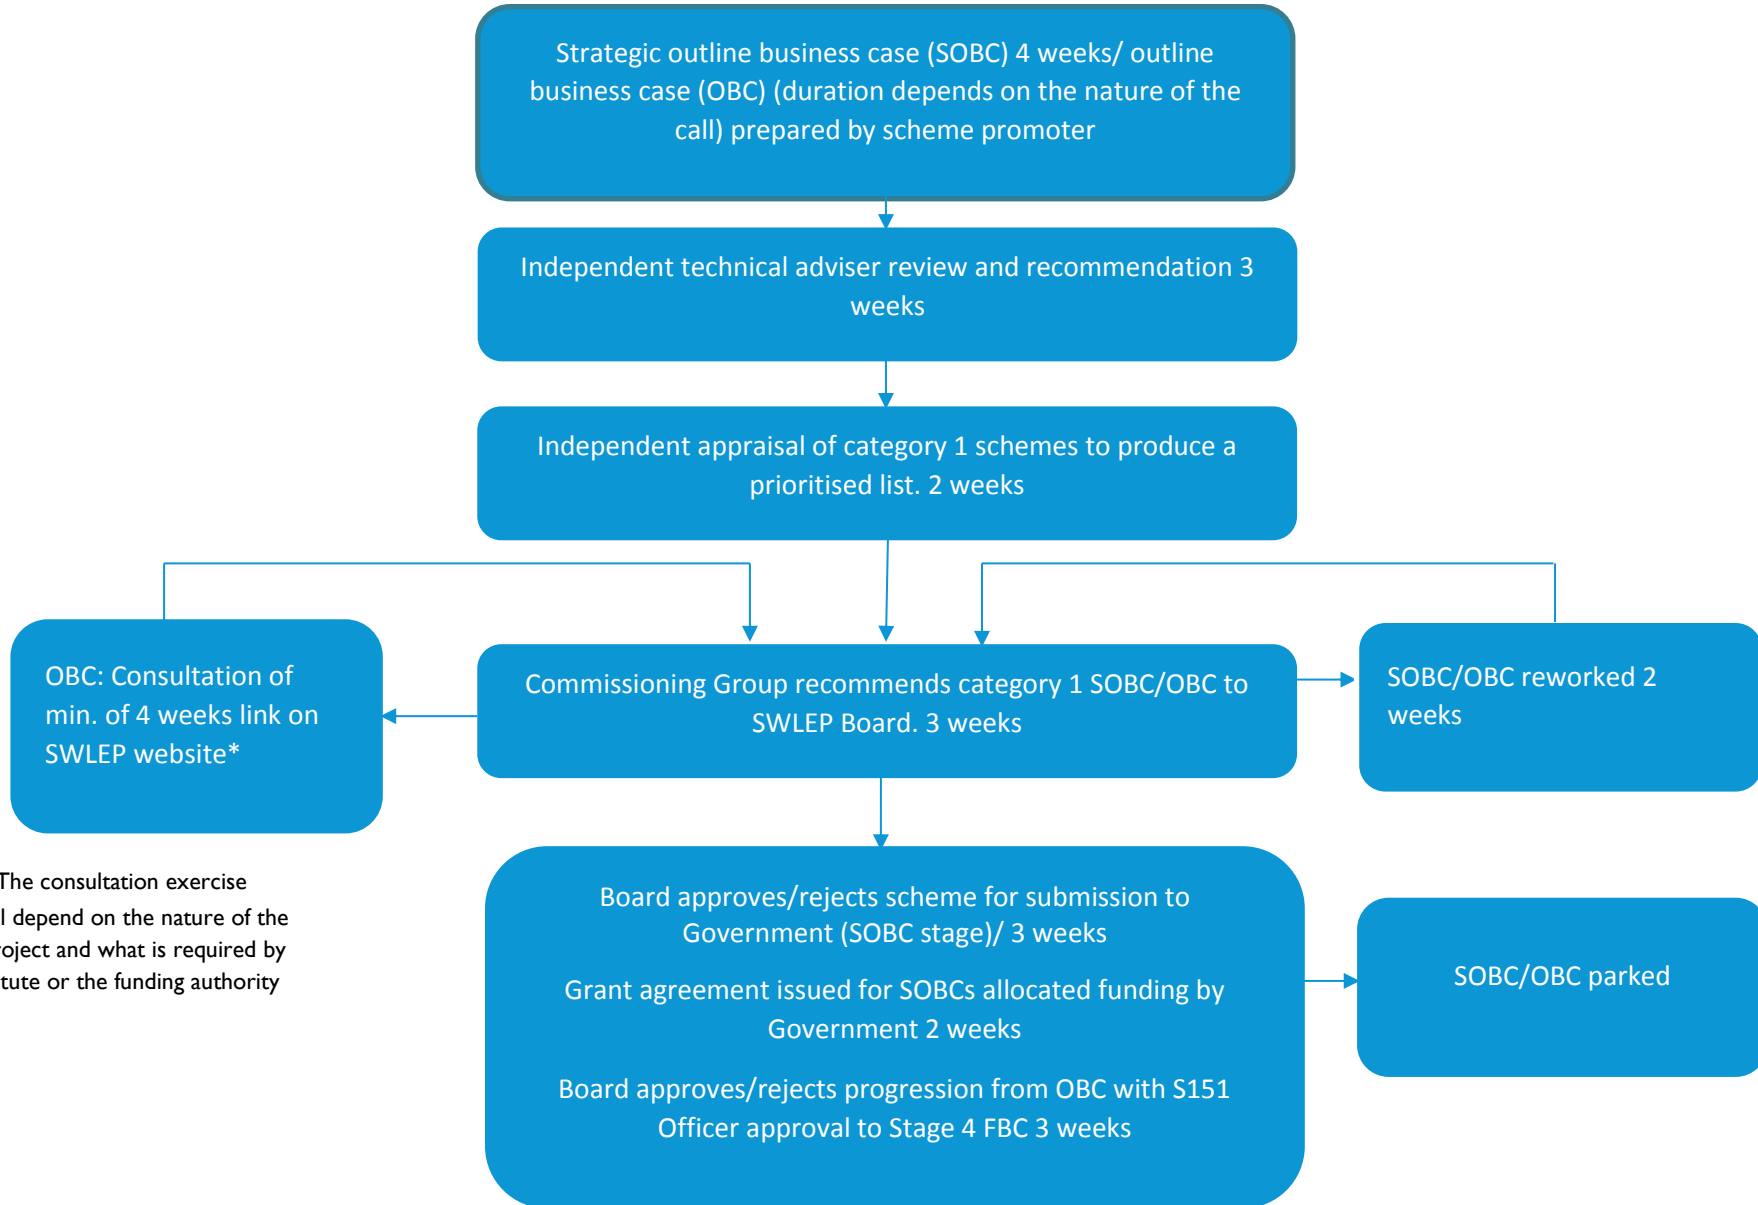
Strategic outline business case (SOBC) 4 weeks/ outline business case (OBC) (duration depends on the nature of the call) prepared by scheme promoter

Independent technical adviser review and recommendation 3 weeks

Independent appraisal of category 1 schemes to produce a prioritised list. 2 weeks

OBC: Consultation of min. of 4 weeks link on SWLEP website*

Commissioning Group recommends category 1 SOBC/OBC to SWLEP Board. 3 weeks

SOBC/OBC reworked 2 weeks

The consultation exercise
l depend on the nature of the
oject and what is required by
tute or the funding authority

Board approves/rejects scheme for submission to Government (SOBC stage)/ 3 weeks

Grant agreement issued for SOBCs allocated funding by Government 2 weeks

Board approves/rejects progression from OBC with S151 Officer approval to Stage 4 FBC 3 weeks

SOBC/OBC parked